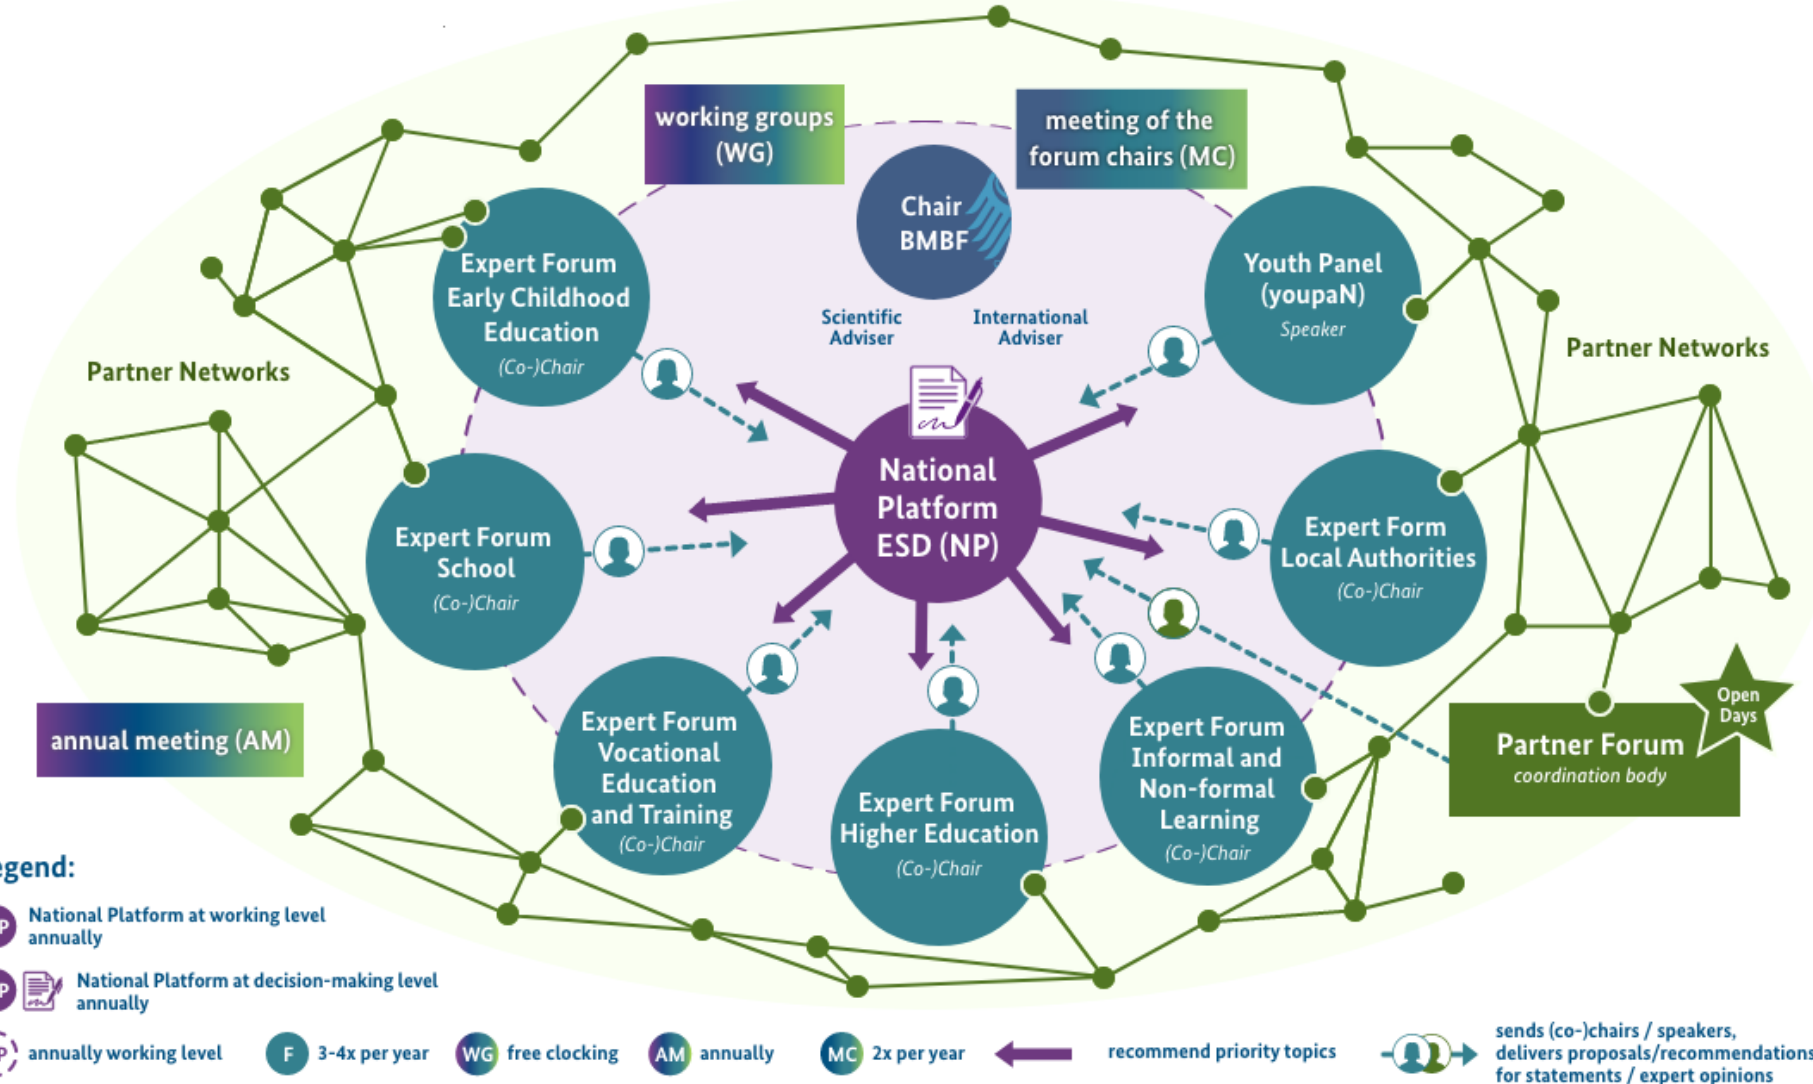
working groups (WG)

meeting of the forum chairs (MC)

Chair BMBF

Scientific Adviser

International Adviser

Expert Forum Early Childhood Education
(Co-)Chair

Youth Panel (youpaN)
Speaker

Partner Networks

Partner Networks

National Platform ESD (NP)

Expert Forum School
(Co-)Chair

Expert Form Local Authorities
(Co-)Chair

Expert Forum Vocational Education and Training
(Co-)Chair

Expert Forum Higher Education
(Co-)Chair

Expert Forum Informal and Non-formal Learning
(Co-)Chair

Open Days

Partner Forum
coordination body

annual meeting (AM)

egend:

P National Platform at working level annually

P National Platform at decision-making level annually

P annually working level

F 3-4x per year

WG free clocking

AM annually

MC 2x per year

recommend priority topics

sends (co-)chairs / speakers, delivers proposals/recommendations for statements / expert opinions